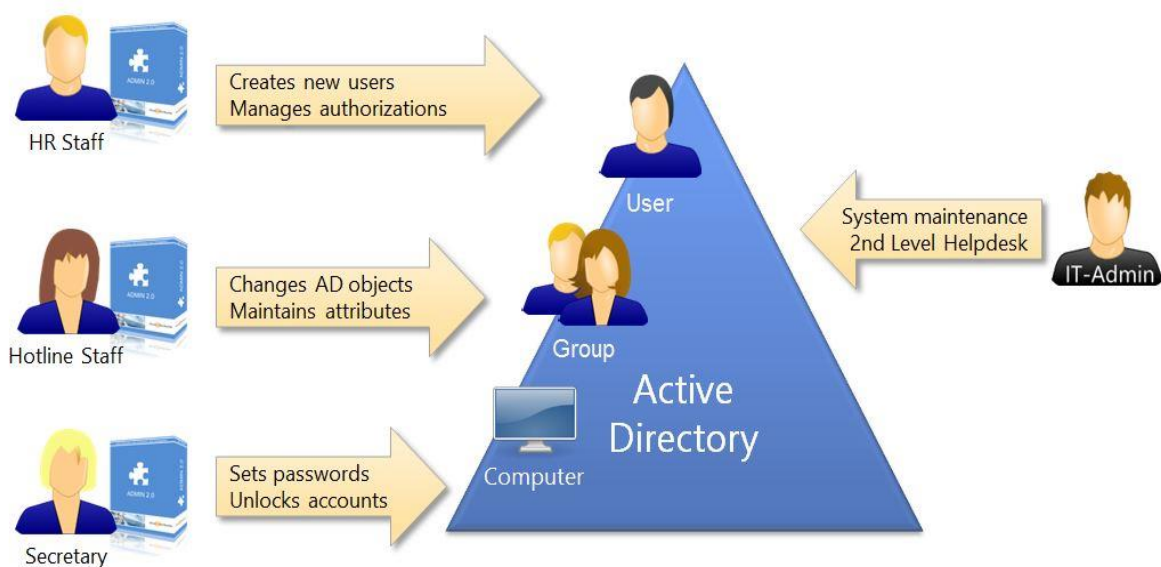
ADMIN 2.0

HR Staff

Creates new users
Manages authorizations

User

System maintenance
2nd Level Helpdesk

IT-Admin

ADMIN 2.0

Hotline Staff

Changes AD objects
Maintains attributes

Group

Active Directory

ADMIN 2.0

Sets passwords
Unlocks accounts

Computer

Secretary